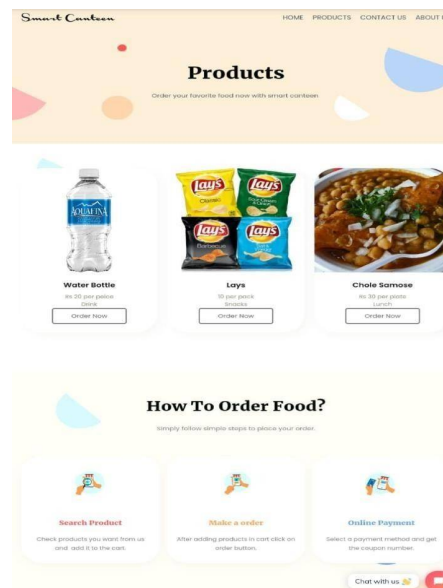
Smart Canteen

HOME PRODUCTS CONTACT US ABOUT

Products

Order your favorite food now with smart canteen

AQUAFINA

Water Bottle

Rs 20 per peice

Drink

Order Now

Lay's

Lays

10 per pack

Snacks

Order Now

Chole Samose

Rs 30 per plate

Lunch

Order Now

How To Order Food?

Simply follow simple steps to place your order.

Search Product

Check products you want from us and add it to the cart.

Make a order

After adding products in cart click on order button.

Online Payment

Select a payment method and get the coupon number.

Chat with us 👋